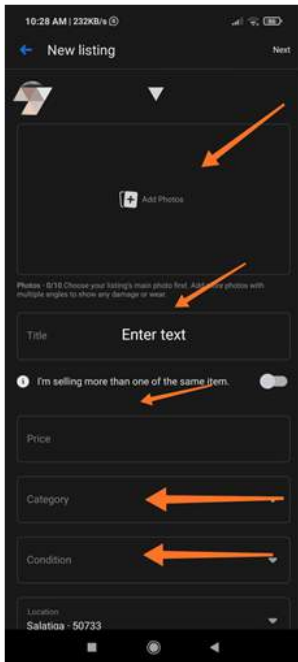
10:28 AM | 232KB/s

New listing

Next

Add Photos

Photos · 0/10 Choose your listing's main photo first. Add more photos with multiple angles to show any damage or wear.

Title

Enter text

I'm selling more than one of the same item.

Price

Category

Condition

Location
Salatiga · 50733